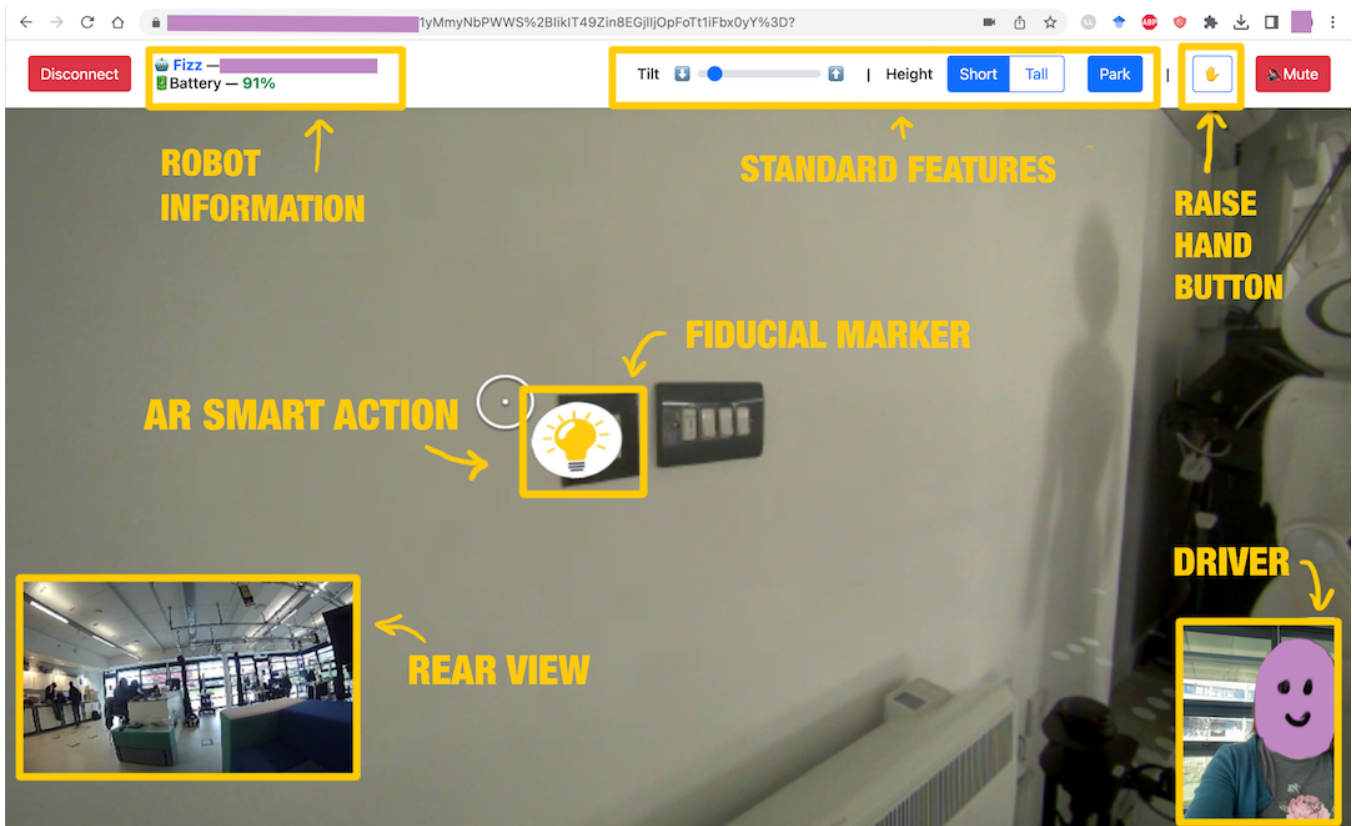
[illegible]1yMmyNbPWWS%2BlikIT49Zin8EGjlljOpFoTt1iFbx0yY%3D?

Disconnect

Fizz — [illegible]
Battery — 91%

Tilt | Height Short Tall Park |

Mute

ROBOT INFORMATION

STANDARD FEATURES

RAISE HAND BUTTON

FIDUCIAL MARKER

AR SMART ACTION

DRIVER

REAR VIEW